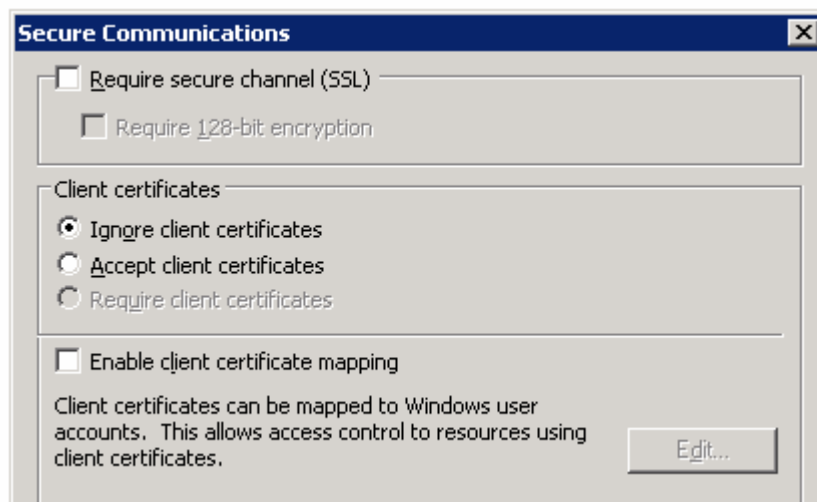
Secure Communications

Require secure channel (SSL)

Require 128-bit encryption

Client certificates

Ignore client certificates

Accept client certificates

Require client certificates

Enable client certificate mapping

Client certificates can be mapped to Windows user accounts. This allows access control to resources using client certificates.

Edit...